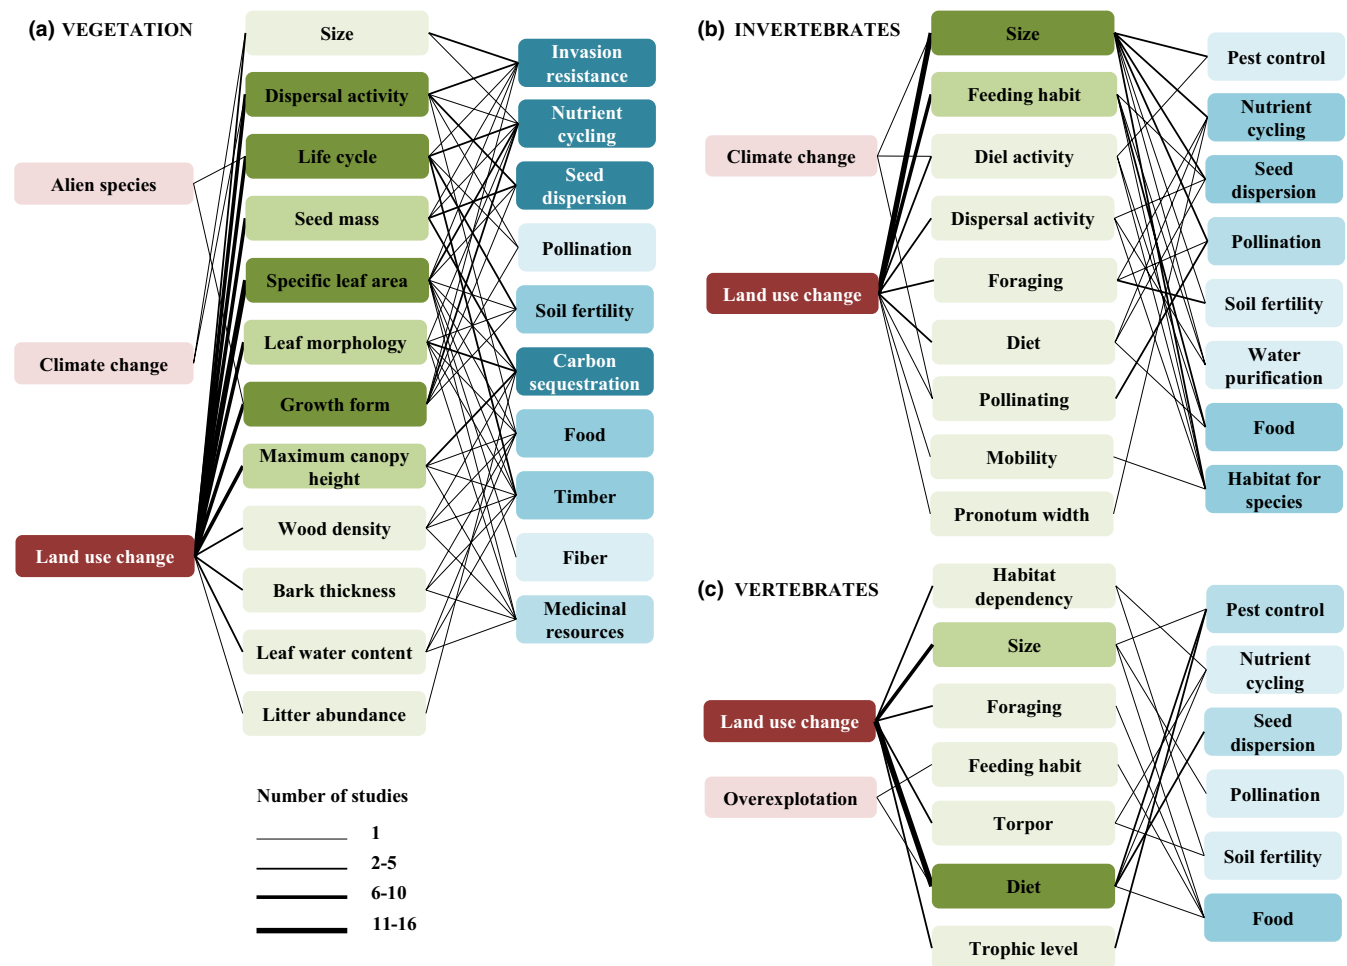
(a) VEGETATION

Alien species

Climate change

Land use change

Size

Dispersal activity

Life cycle

Seed mass

Specific leaf area

Leaf morphology

Growth form

Maximum canopy height

Wood density

Bark thickness

Leaf water content

Litter abundance

Invasion resistance

Nutrient cycling

Seed dispersion

Pollination

Soil fertility

Carbon sequestration

Food

Timber

Fiber

Medicinal resources

Number of studies

1

2-5

6-10

11-16

(b) INVERTEBRATES

Climate change

Land use change

Size

Feeding habit

Diel activity

Dispersal activity

Foraging

Diet

Pollinating

Mobility

Pronotum width

Pest control

Nutrient cycling

Seed dispersion

Pollination

Soil fertility

Water purification

Food

Habitat for species

(c) VERTEBRATES

Land use change

Overexplotation

Habitat dependency

Size

Foraging

Feeding habit

Torpor

Diet

Trophic level

Pest control

Nutrient cycling

Seed dispersion

Pollination

Soil fertility

Food